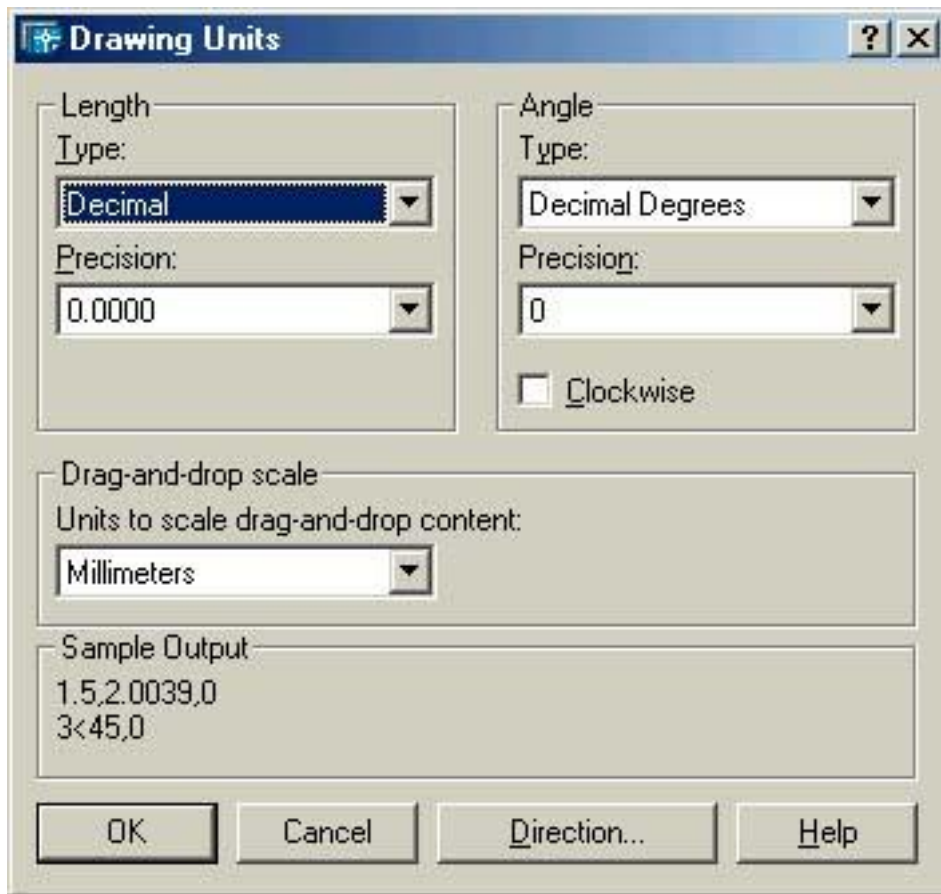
Drawing Units

?

Length

Type:

Decimal

Precision:

0.0000

Angle

Type:

Decimal Degrees

Precision:

0

Clockwise

Drag-and-drop scale

Units to scale drag-and-drop content:

Millimeters

Sample Output

1.5,2.0039,0
3<45,0

OK

Cancel

Direction...

Help